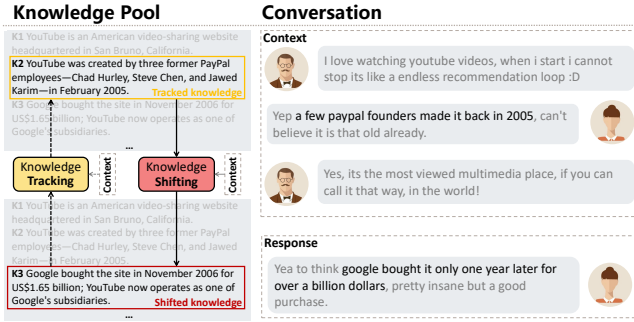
Knowledge Pool

K1 YouTube is an American video-sharing website headquartered in San Bruno, California.

K2 YouTube was created by three former PayPal employees—Chad Hurley, Steve Chen, and Jawed Karim—in February 2005.

Tracked knowledge

K3 Google bought the site in November 2006 for US$1.65 billion; YouTube now operates as one of Google's subsidiaries.

...

Knowledge Tracking

Context

Knowledge Shifting

Context

K1 YouTube is an American video-sharing website headquartered in San Bruno, California.

K2 YouTube was created by three former PayPal employees—Chad Hurley, Steve Chen, and Jawed Karim—in February 2005.

K3 Google bought the site in November 2006 for US$1.65 billion; YouTube now operates as one of Google's subsidiaries.

Shifted knowledge

...

Conversation

Context

I love watching youtube videos, when i start i cannot stop its like a endless recommendation loop :D

Yep a few paypal founders made it back in 2005, can't believe it is that old already.

Yes, its the most viewed multimedia place, if you can call it that way, in the world!

Response

Yea to think google bought it only one year later for over a billion dollars, pretty insane but a good purchase.